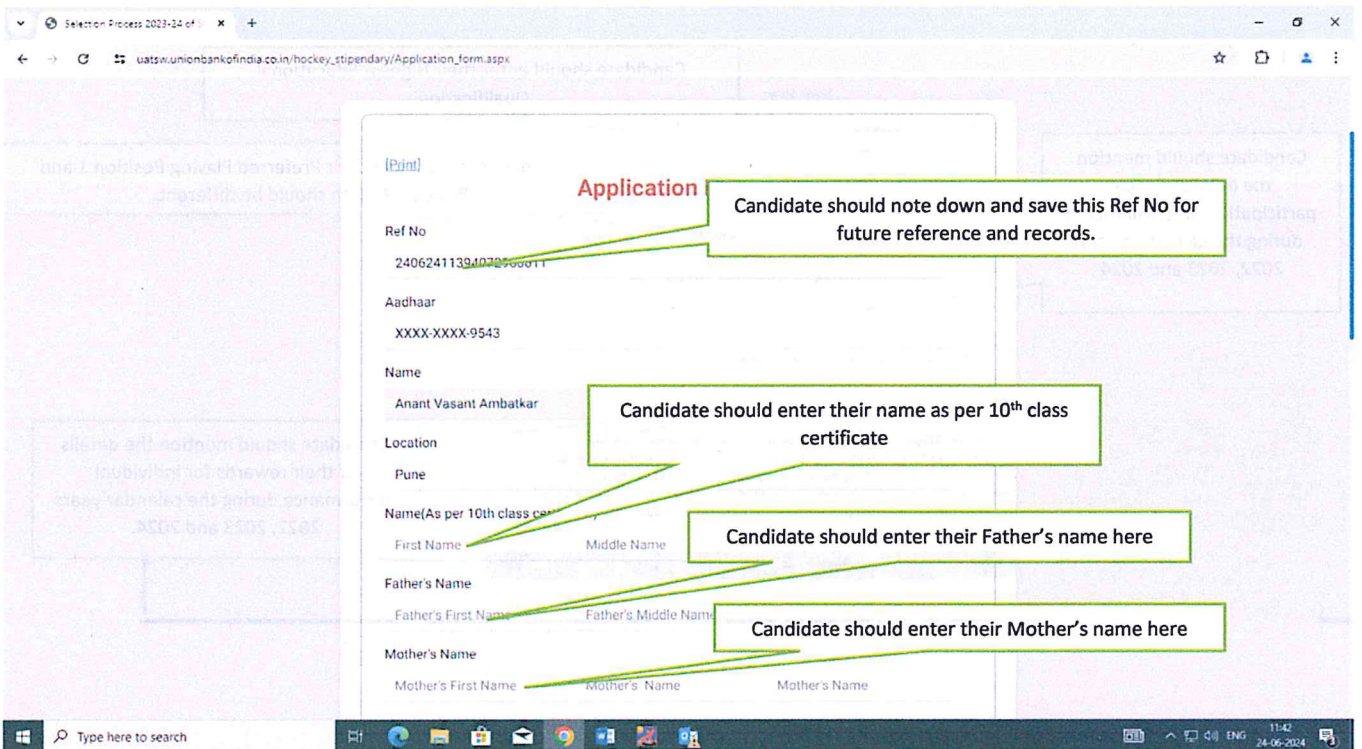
Selection Process 2023-24 of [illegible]

uatsw.unionbankofindia.co.in/hockey_stipendary/Application_form.aspx

[Print]

Application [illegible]

Candidate should note down and save this Ref No for future reference and records.

Ref No

24062411394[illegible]

Aadhaar

XXXX-XXXX-9543

Name

Anant Vasant Ambatkar

Candidate should enter their name as per 10th class certificate

Location

Pune

Name(As per 10th class ce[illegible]

First Name

Middle Name

Candidate should enter their Father's name here

Father's Name

Father's First Name

Father's Middle Name

Candidate should enter their Mother's name here

Mother's Name

Mother's First Name

Mother's Name

Mother's Name

Type here to search

11:42
24-06-2024

ENG